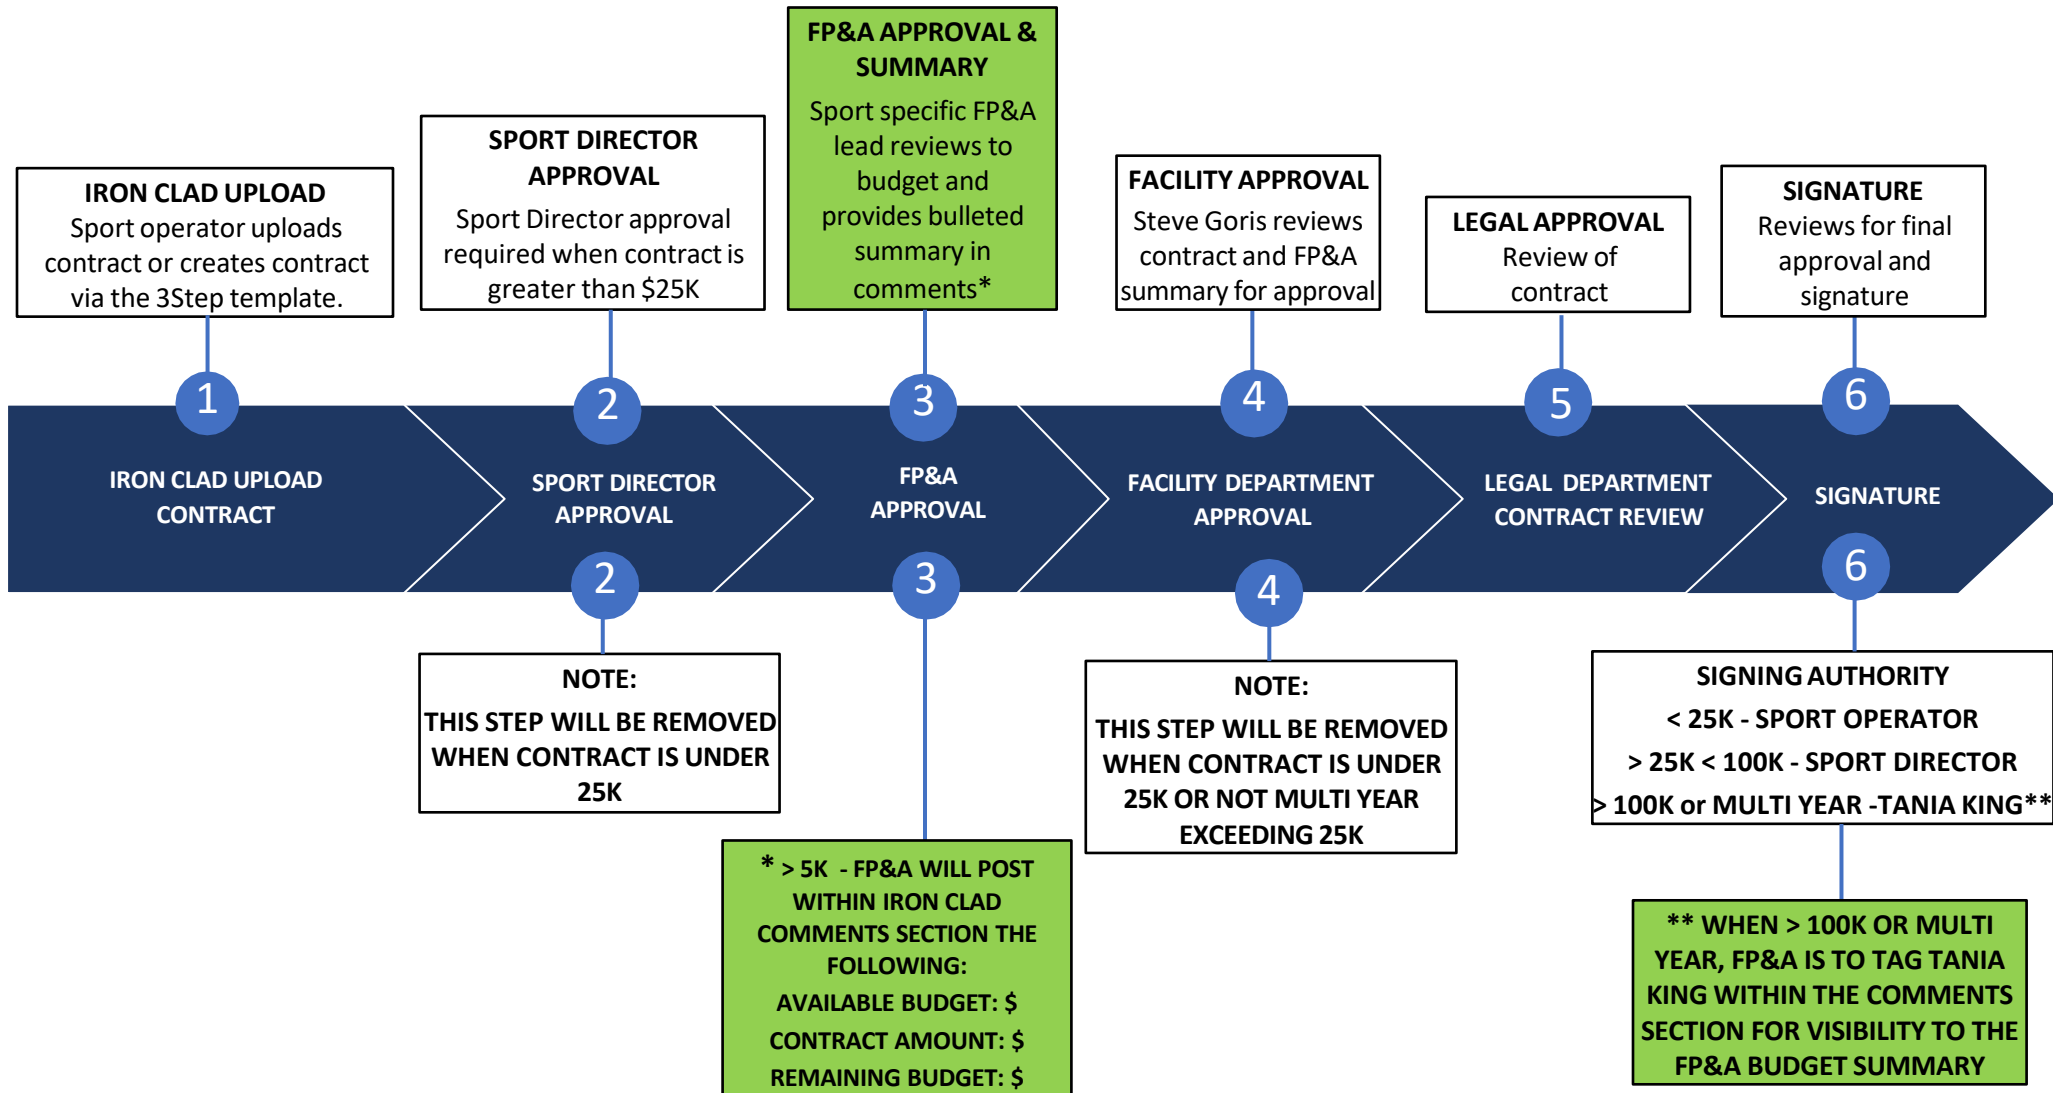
IRON CLAD UPLOAD
Sport operator uploads contract or creates contract via the 3Step template.

SPORT DIRECTOR APPROVAL
Sport Director approval required when contract is greater than $25K

FP&A APPROVAL & SUMMARY
Sport specific FP&A lead reviews to budget and provides bulleted summary in comments*

FACILITY APPROVAL
Steve Goris reviews contract and FP&A summary for approval

LEGAL APPROVAL
Review of contract

SIGNATURE
Reviews for final approval and signature

1
IRON CLAD UPLOAD CONTRACT

2
SPORT DIRECTOR APPROVAL
2

3
FP&A APPROVAL
3

4
FACILITY DEPARTMENT APPROVAL
4

5
LEGAL DEPARTMENT CONTRACT REVIEW

6
SIGNATURE
6

NOTE:
THIS STEP WILL BE REMOVED WHEN CONTRACT IS UNDER 25K

* > 5K - FP&A WILL POST WITHIN IRON CLAD COMMENTS SECTION THE FOLLOWING:
AVAILABLE BUDGET: $
CONTRACT AMOUNT: $
REMAINING BUDGET: $

NOTE:
THIS STEP WILL BE REMOVED WHEN CONTRACT IS UNDER 25K OR NOT MULTI YEAR EXCEEDING 25K

SIGNING AUTHORITY
< 25K - SPORT OPERATOR
> 25K < 100K - SPORT DIRECTOR
> 100K or MULTI YEAR -TANIA KING**

** WHEN > 100K OR MULTI YEAR, FP&A IS TO TAG TANIA KING WITHIN THE COMMENTS SECTION FOR VISIBILITY TO THE FP&A BUDGET SUMMARY